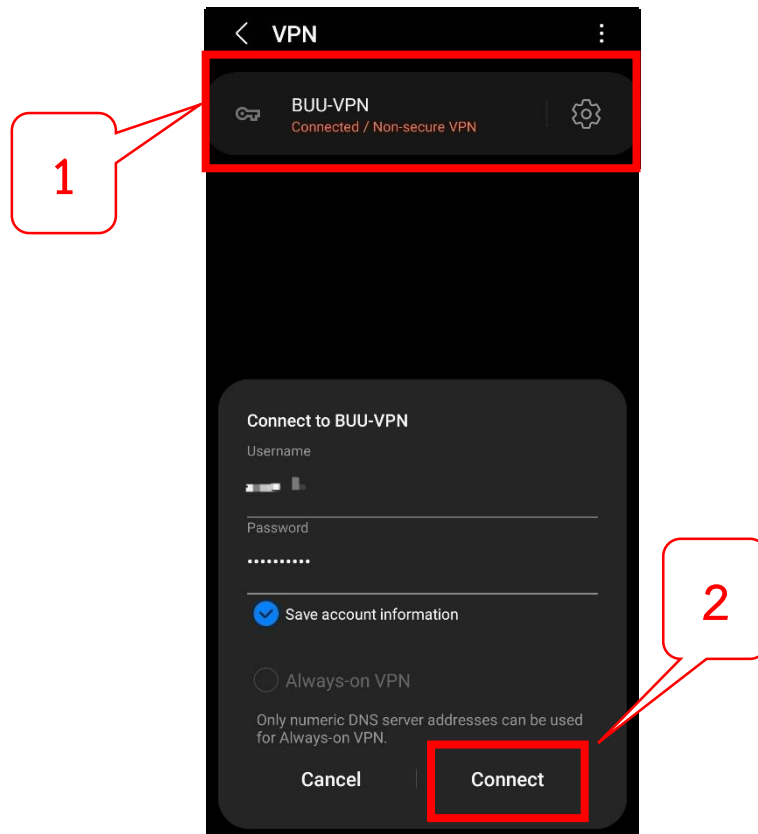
VPN

BUU-VPN
Connected / Non-secure VPN

1

Connect to BUU-VPN
Username
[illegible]
Password
••••••••••
Save account information

2

Always-on VPN
Only numeric DNS server addresses can be used for Always-on VPN.
Cancel
Connect